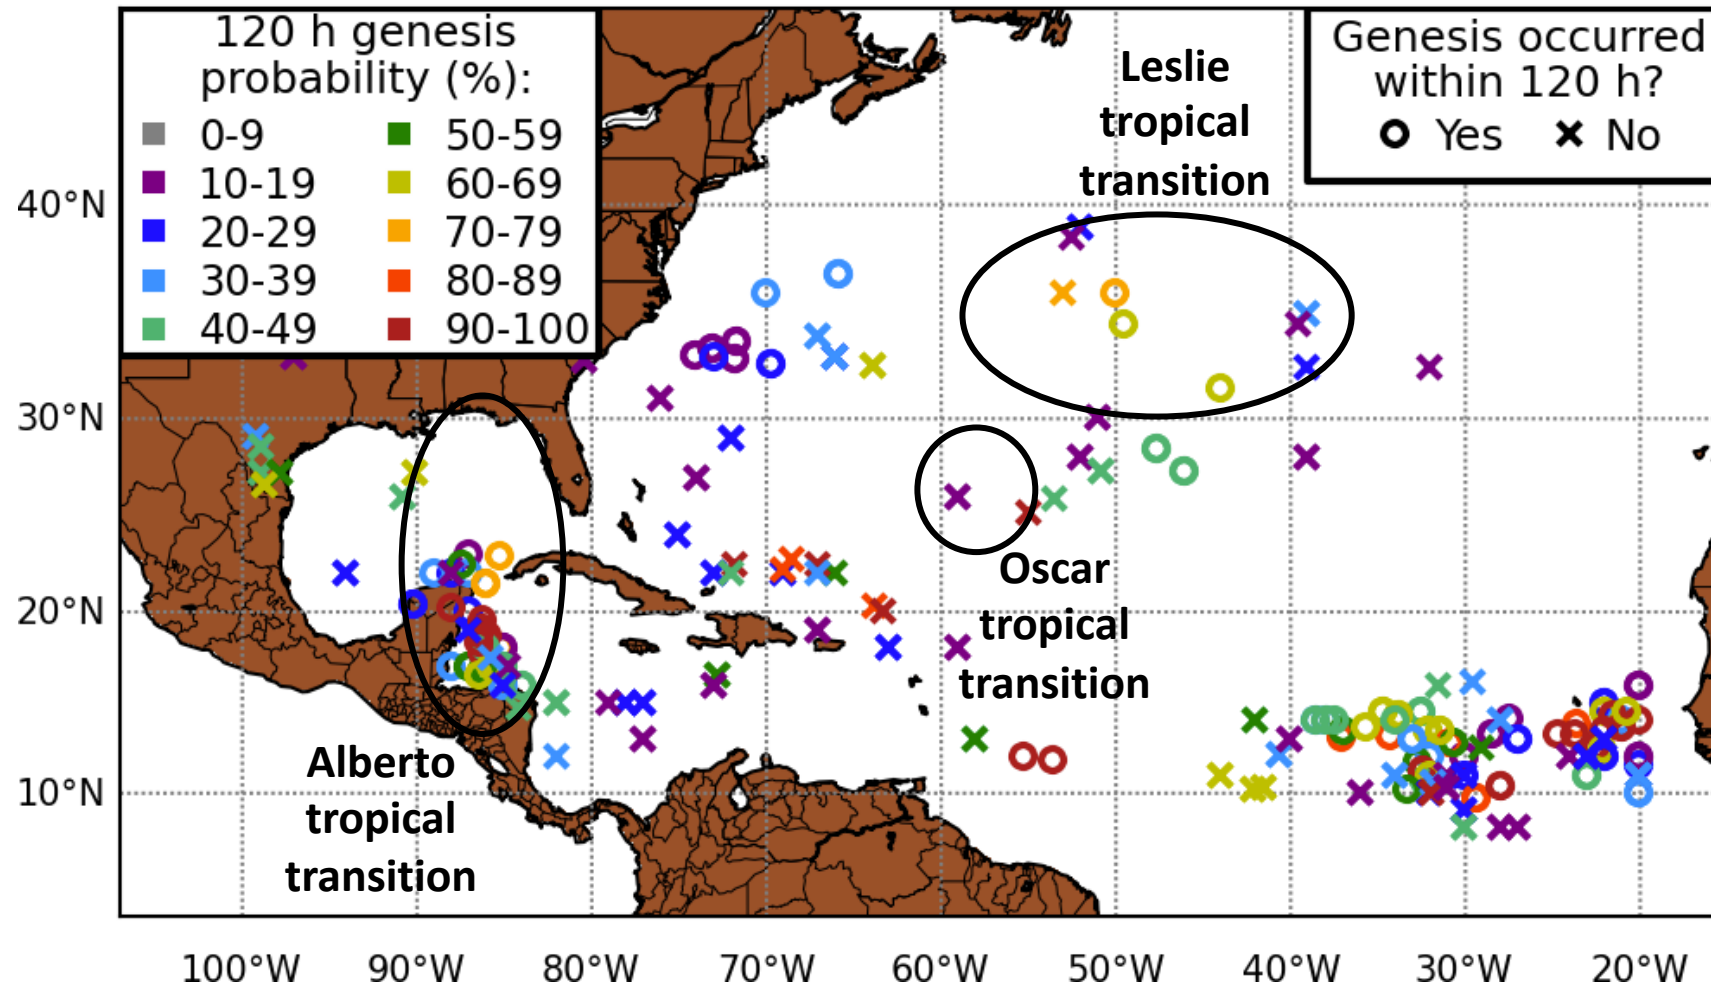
120 h genesis probability (%):
0-9
10-19
20-29
30-39
40-49
50-59
60-69
70-79
80-89
90-100

Genesis occurred within 120 h?
Yes
No

Leslie tropical transition

Oscar tropical transition

Alberto tropical transition

40°N
30°N
20°N
10°N

100°W 90°W 80°W 70°W 60°W 50°W 40°W 30°W 20°W